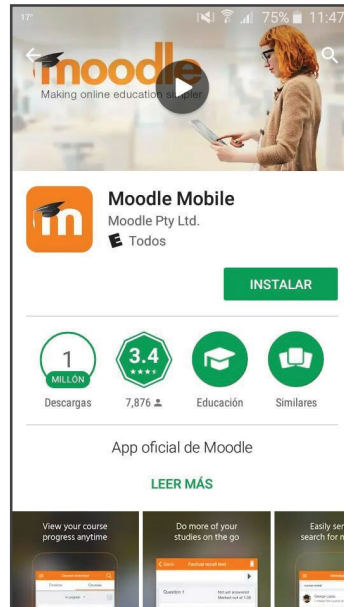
17° 75% 11:47

moodle
Making online education s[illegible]pler

Moodle Mobile
Moodle Pty Ltd.
E Todos

INSTALAR

1
MILLÓN
Descargas

3.4
★★★★
7,876

Educación

Similares

App oficial de Moodle

LEER MÁS

View your course progress anytime

Do more of your studies on the go

Easily se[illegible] search for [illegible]